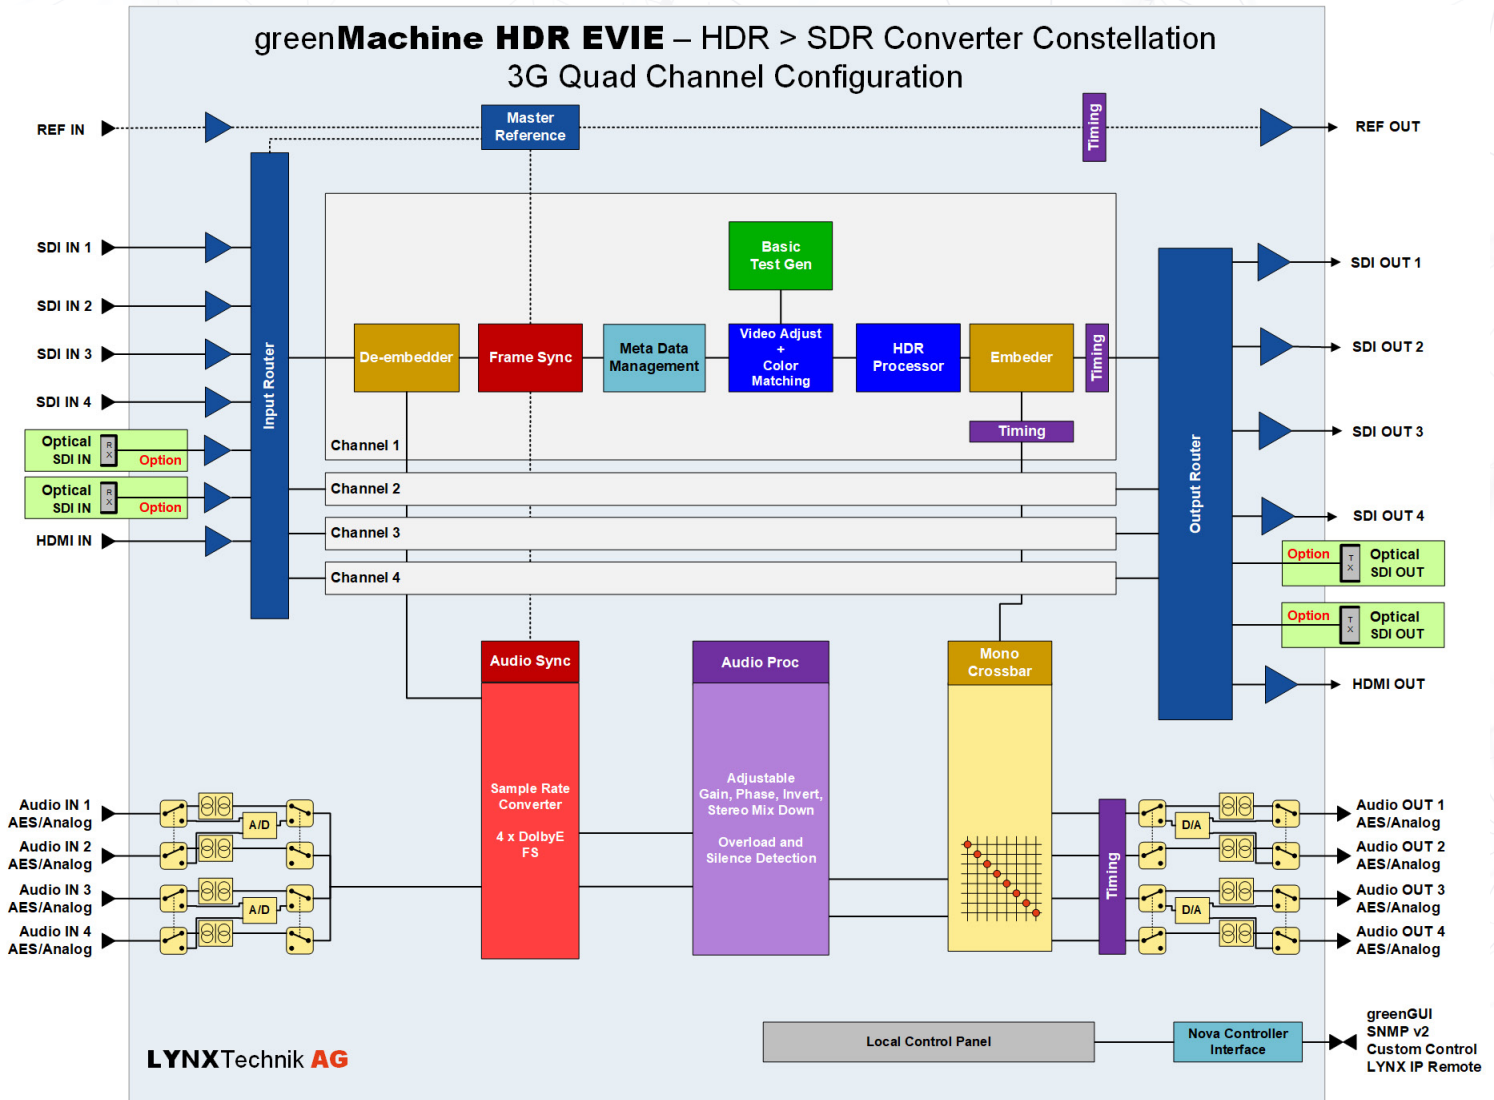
greenMachine HDR EVIE – HDR > SDR Converter Constellation
3G Quad Channel Configuration

REF IN
Master Reference
Timing
REF OUT

SDI IN 1
SDI IN 2
SDI IN 3
SDI IN 4
Optical SDI IN
RX
Option
Optical SDI IN
RX
Option
HDMI IN

Input Router

Basic Test Gen

De-embedder
Frame Sync
Meta Data Management
Video Adjust + Color Matching
HDR Processor
Embeder
Timing
Timing

Channel 1
Channel 2
Channel 3
Channel 4

Output Router

SDI OUT 1
SDI OUT 2
SDI OUT 3
SDI OUT 4
Option
TX
Optical SDI OUT
Option
TX
Optical SDI OUT
HDMI OUT

Audio Sync
Sample Rate Converter
4 x DolbyE FS

Audio Proc
Adjustable Gain, Phase, Invert, Stereo Mix Down
Overload and Silence Detection

Mono Crossbar

Timing

Audio IN 1 AES/Analog
Audio IN 2 AES/Analog
Audio IN 3 AES/Analog
Audio IN 4 AES/Analog
A/D
A/D

D/A
D/A
Audio OUT 1 AES/Analog
Audio OUT 2 AES/Analog
Audio OUT 3 AES/Analog
Audio OUT 4 AES/Analog

LYNXTechnik AG
Local Control Panel
Nova Controller Interface
greenGUI
SNMP v2
Custom Control
LYNX IP Remote